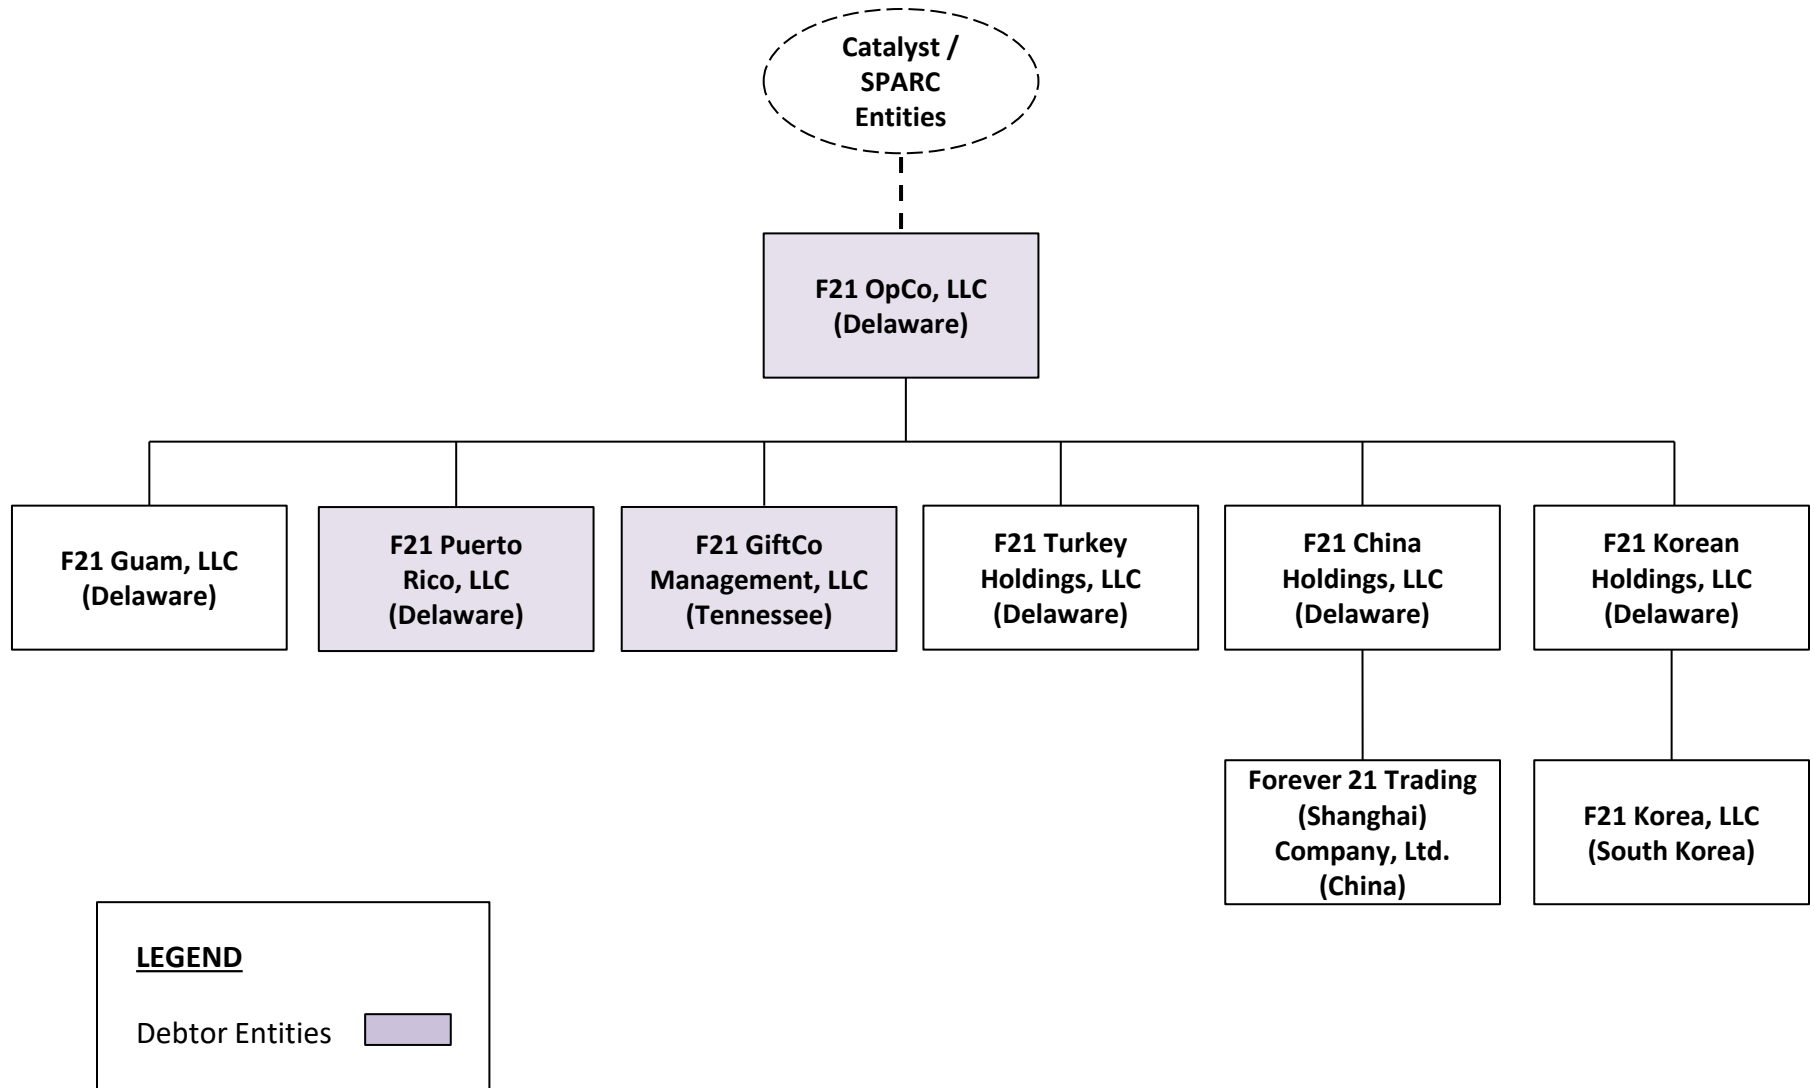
Catalyst / SPARC Entities

F21 OpCo, LLC (Delaware)

F21 Guam, LLC (Delaware)

F21 Puerto Rico, LLC (Delaware)

F21 GiftCo Management, LLC (Tennessee)

F21 Turkey Holdings, LLC (Delaware)

F21 China Holdings, LLC (Delaware)

F21 Korean Holdings, LLC (Delaware)

Forever 21 Trading (Shanghai) Company, Ltd. (China)

F21 Korea, LLC (South Korea)

LEGEND

Debtor Entities